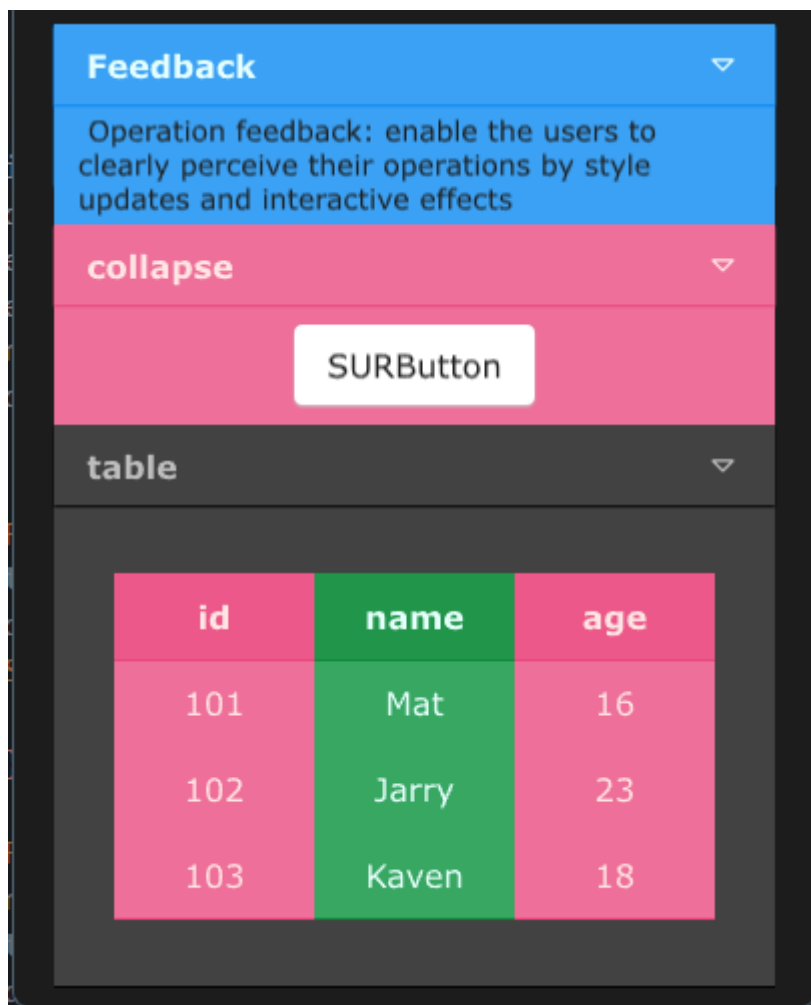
Feedback

Operation feedback: enable the users to clearly perceive their operations by style updates and interactive effects

collapse

SURButton

table

| id | name | age |
|---|---|---|
| 101 | Mat | 16 |
| 102 | Jarry | 23 |
| 103 | Kaven | 18 |